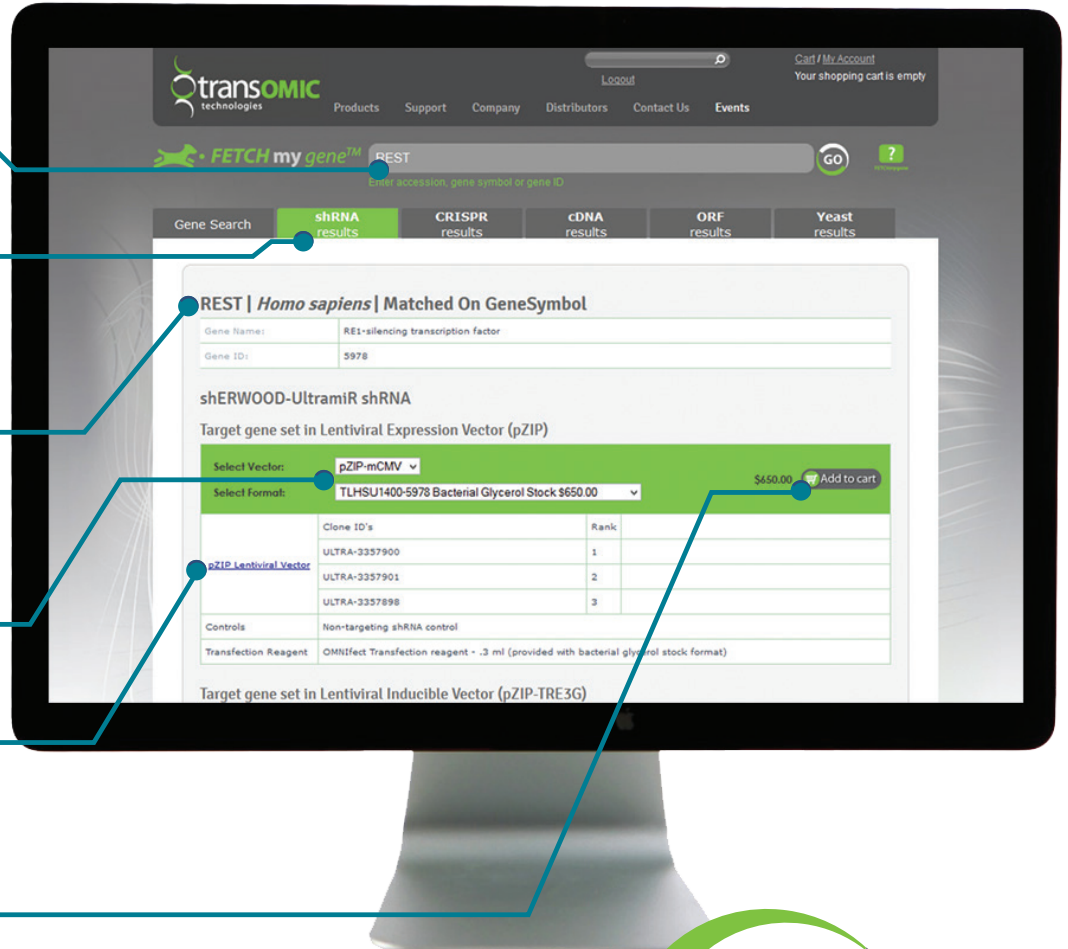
transOMIC technologies

Logout

Cart / My Account
Your shopping cart is empty

Products Support Company Distributors Contact Us Events

FETCH my gene™ REST GO ?

Enter accession, gene symbol or gene ID

Gene Search | shRNA results | CRISPR results | cDNA results | ORF results | Yeast results

REST | *Homo sapiens* | Matched On GeneSymbol

| Gene Name: | RE1-silencing transcription factor |
|---|---|
| Gene ID: | 5978 |

shERWOOD-UltramiR shRNA

Target gene set in Lentiviral Expression Vector (pZIP)

Select Vector: pZIP-mCMV
Select Format: TLHSU1400-5978 Bacterial Glycerol Stock $650.00
$650.00 Add to cart

| | Clone ID's | Rank |
|---|---|---|
| pZIP Lentiviral Vector | ULTRA-3357900 | 1 |
| | ULTRA-3357901 | 2 |
| | ULTRA-3357898 | 3 |
| Controls | Non-targeting shRNA control | |
| Transfection Reagent | OMNIfect Transfection reagent - .3 ml (provided with bacterial glycerol stock format) | |

Target gene set in Lentiviral Inducible Vector (pZIP-TRE3G)